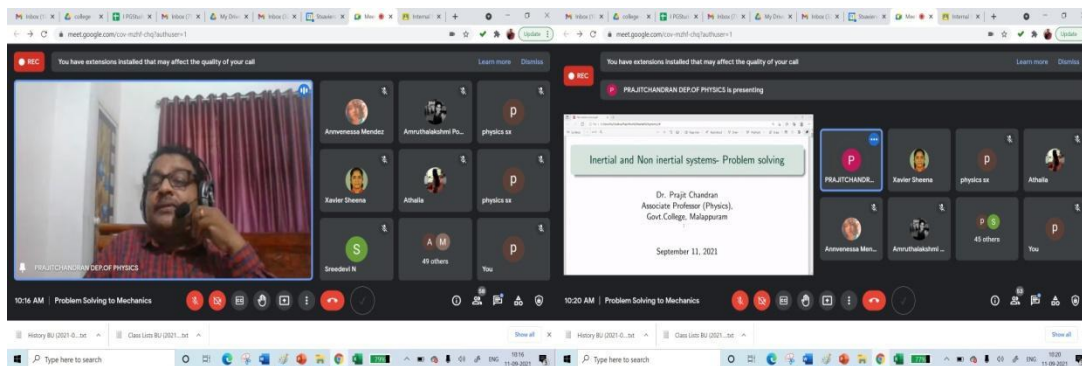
M Inbox (1) | college | PGBud | Inbox (1) | My Drive | Inbox (1) | Shaswat | Mee | Internal | +

meet.google.com/cov-mzhf-chq?authuser=1

Update

REC You have extensions installed that may affect the quality of your call Learn more Dismiss

Annvenessa Mendez
Amruthalakshmi Po...
physics sx
Xavier Sheena
Athalla
physics sx
Sreedevi N
49 others
You

PRAJITCHANDRAN DEP.OF PHYSICS

10:16 AM | Problem Solving to Mechanics

History BU (2021-0....txt
Class Lists BU (2021....txt
Show all

Type here to search

1016 11-09-2021

M Inbox (1) | college | PGBud | Inbox (1) | My Drive | Inbox (1) | Shaswat | Mee | Internal | +

meet.google.com/cov-mzhf-chq?authuser=1

Update

REC You have extensions installed that may affect the quality of your call Learn more Dismiss

PRAJITCHANDRAN DEP.OF PHYSICS is presenting

Inertial and Non inertial systems- Problem solving

Dr. Prajit Chandran
Associate Professor (Physics),
Govt.College, Malappuram

September 11, 2021

PRAJITCHANDR...
Xavier Sheena
physics sx
Athalla
Annvenessa Men...
Amruthalakshmi ...
45 others
You

10:20 AM | Problem Solving to Mechanics

History BU (2021-0....txt
Class Lists BU (2021....txt
Show all

Type here to search

1020 11-09-2021